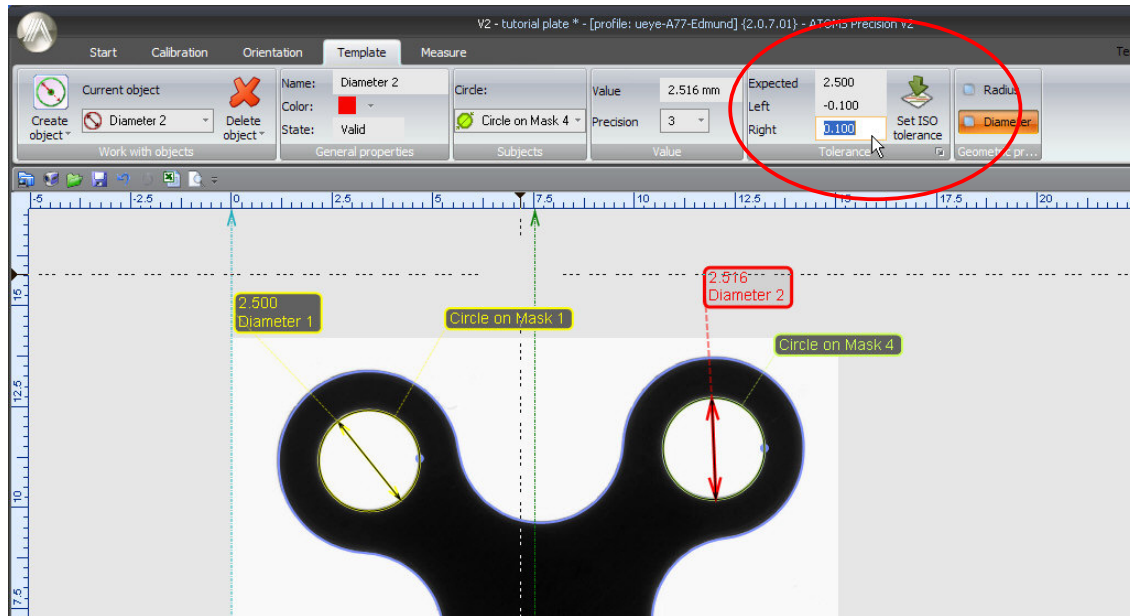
V2 - tutorial plate * - [profile: ueye-A77-Edmund] {2.0.7.01} - ATOMS Precision V2

Start Calibration Orientation Template Measure Te

Create object
Current object
Diameter 2
Delete object
Work with objects

Name: Diameter 2
Color:
State: Valid
General properties

Circle:
Circle on Mask 4
Subjects

Value 2.516 mm
Precision 3
Value

Expected 2.500
Left -0.100
Right 0.100
Set ISO tolerance
Tolerance

Radius
Diameter
Geometric pr...

-5 -2.5 0 2.5 5 7.5 10 12.5 15 17.5 20

15
12.5
10
7.5

2.500
Diameter 1

Circle on Mask 1

2.516
Diameter 2

Circle on Mask 4